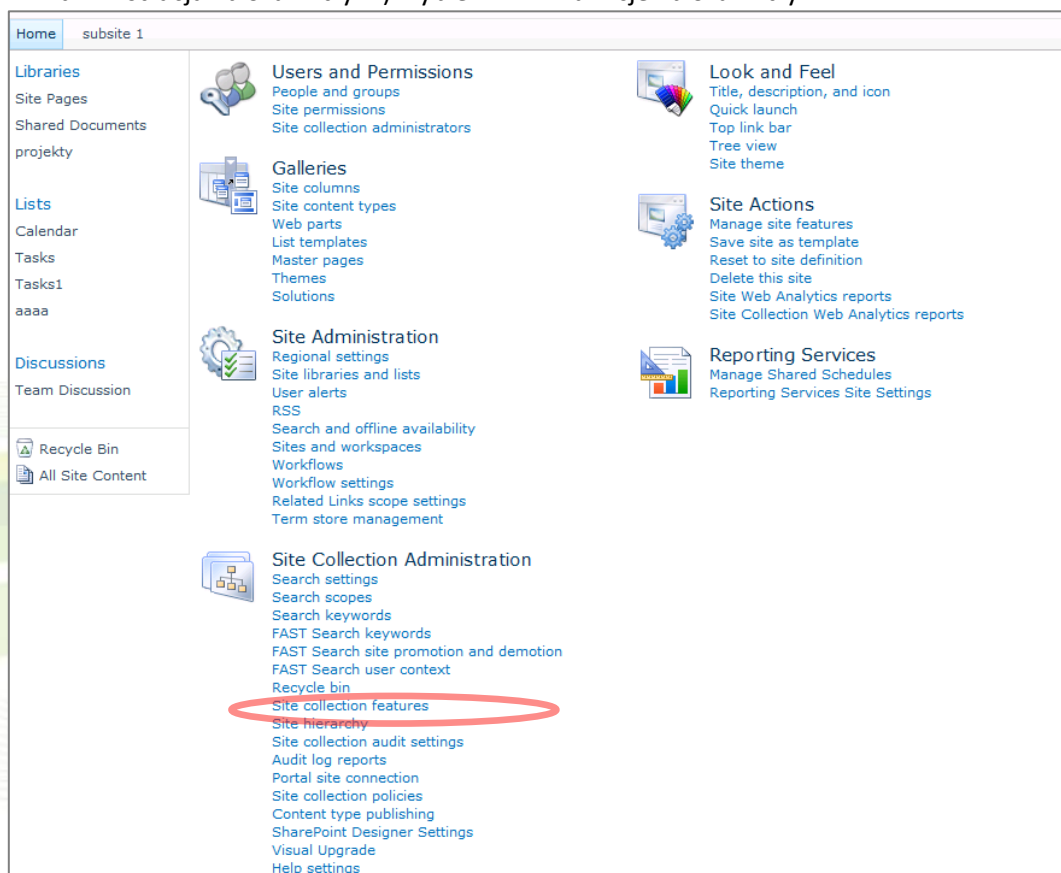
Home | subsite 1

Libraries
Site Pages
Shared Documents
projekty

Lists
Calendar
Tasks
Tasks1
aaaa

Discussions
Team Discussion

Recycle Bin
All Site Content

Users and Permissions
People and groups
Site permissions
Site collection administrators

Galleries
Site columns
Site content types
Web parts
List templates
Master pages
Themes
Solutions

Site Administration
Regional settings
Site libraries and lists
User alerts
RSS
Search and offline availability
Sites and workspaces
Workflows
Workflow settings
Related Links scope settings
Term store management

Site Collection Administration
Search settings
Search scopes
Search keywords
FAST Search keywords
FAST Search site promotion and demotion
FAST Search user context
Recycle bin
Site collection features
Site hierarchy
Site collection audit settings
Audit log reports
Portal site connection
Site collection policies
Content type publishing
SharePoint Designer Settings
Visual Upgrade
Help settings

Look and Feel
Title, description, and icon
Quick launch
Top link bar
Tree view
Site theme

Site Actions
Manage site features
Save site as template
Reset to site definition
Delete this site
Site Web Analytics reports
Site Collection Web Analytics reports

Reporting Services
Manage Shared Schedules
Reporting Services Site Settings